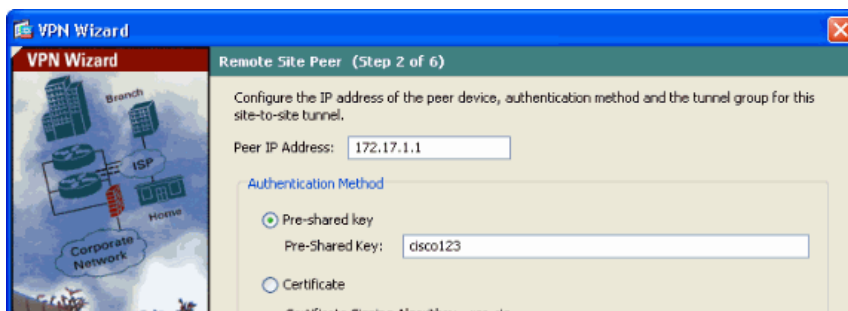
VPN Wizard

VPN Wizard

Branch

ISP

Home

Corporate Network

Remote Site Peer (Step 2 of 6)

Configure the IP address of the peer device, authentication method and the tunnel group for this site-to-site tunnel.

Peer IP Address: 172.17.1.1

Authentication Method

Pre-shared key

Pre-Shared Key: cisco123

Certificate

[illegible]